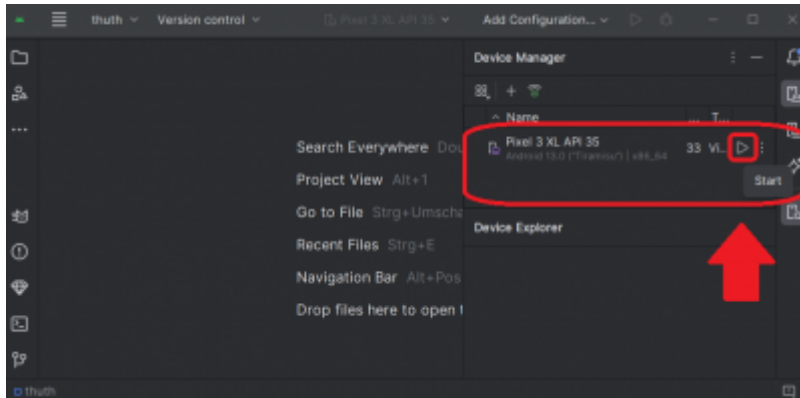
thuth Version control Pixel 3 XL API 35 Add Configuration...

Device Manager

Name T...

Pixel 3 XL API 35
Android 15.0 ("VanillaIceCream") | x86_64
33 Vi...

Start

Device Explorer

Search Everywhere Dou
Project View Alt+1
Go to File Strg+Umscha
Recent Files Strg+E
Navigation Bar Alt+Pos
Drop files here to open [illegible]

thuth